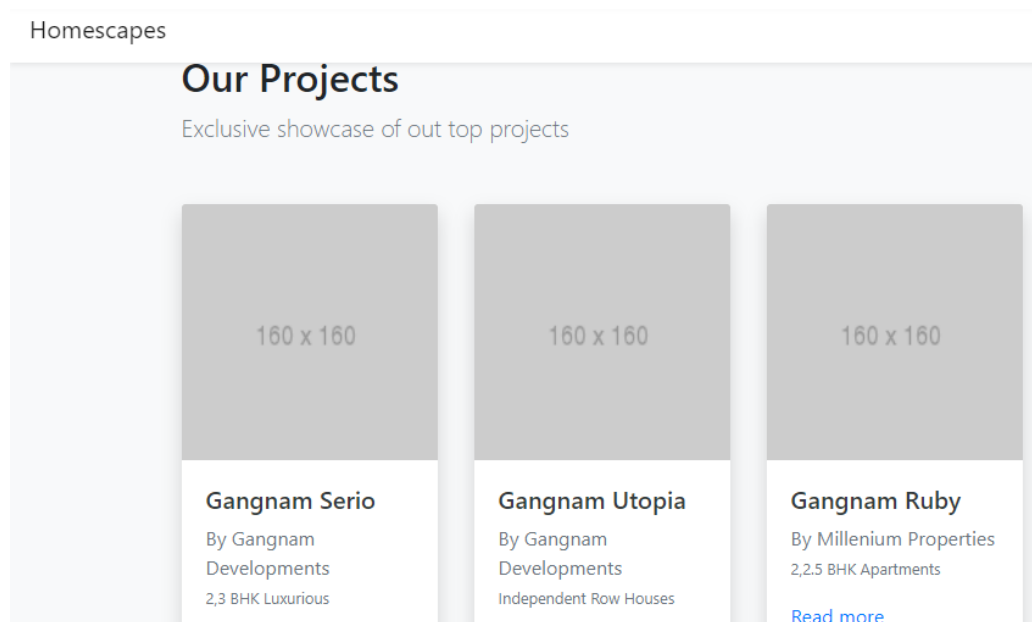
Homescapes

Our Projects

Exclusive showcase of out top projects

160 x 160

Gangnam Serio

By Gangnam Developments

2,3 BHK Luxurious

160 x 160

Gangnam Utopia

By Gangnam Developments

Independent Row Houses

160 x 160

Gangnam Ruby

By Millenium Properties

2,2.5 BHK Apartments

Read more